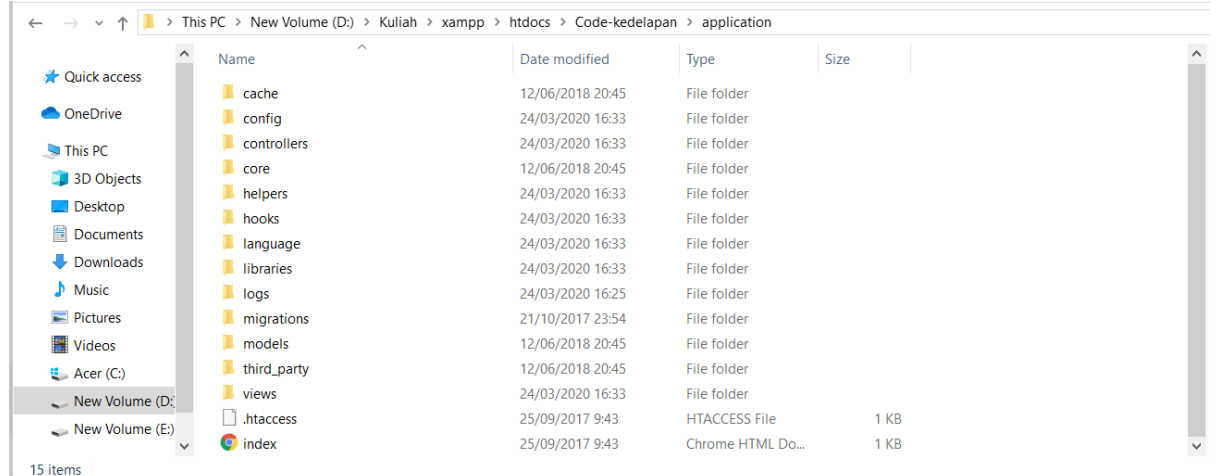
> This PC > New Volume (D:) > Kuliah > xampp > htdocs > Code-kedelapan > application

Quick access
OneDrive
This PC
3D Objects
Desktop
Documents
Downloads
Music
Pictures
Videos
Acer (C:)
New Volume (D:)
New Volume (E:)

| Name | Date modified | Type | Size |
|---|---|---|---|
| cache | 12/06/2018 20:45 | File folder | |
| config | 24/03/2020 16:33 | File folder | |
| controllers | 24/03/2020 16:33 | File folder | |
| core | 12/06/2018 20:45 | File folder | |
| helpers | 24/03/2020 16:33 | File folder | |
| hooks | 24/03/2020 16:33 | File folder | |
| language | 24/03/2020 16:33 | File folder | |
| libraries | 24/03/2020 16:33 | File folder | |
| logs | 24/03/2020 16:25 | File folder | |
| migrations | 21/10/2017 23:54 | File folder | |
| models | 12/06/2018 20:45 | File folder | |
| third_party | 12/06/2018 20:45 | File folder | |
| views | 24/03/2020 16:33 | File folder | |
| .htaccess | 25/09/2017 9:43 | HTACCESS File | 1 KB |
| index | 25/09/2017 9:43 | Chrome HTML Do... | 1 KB |

15 items